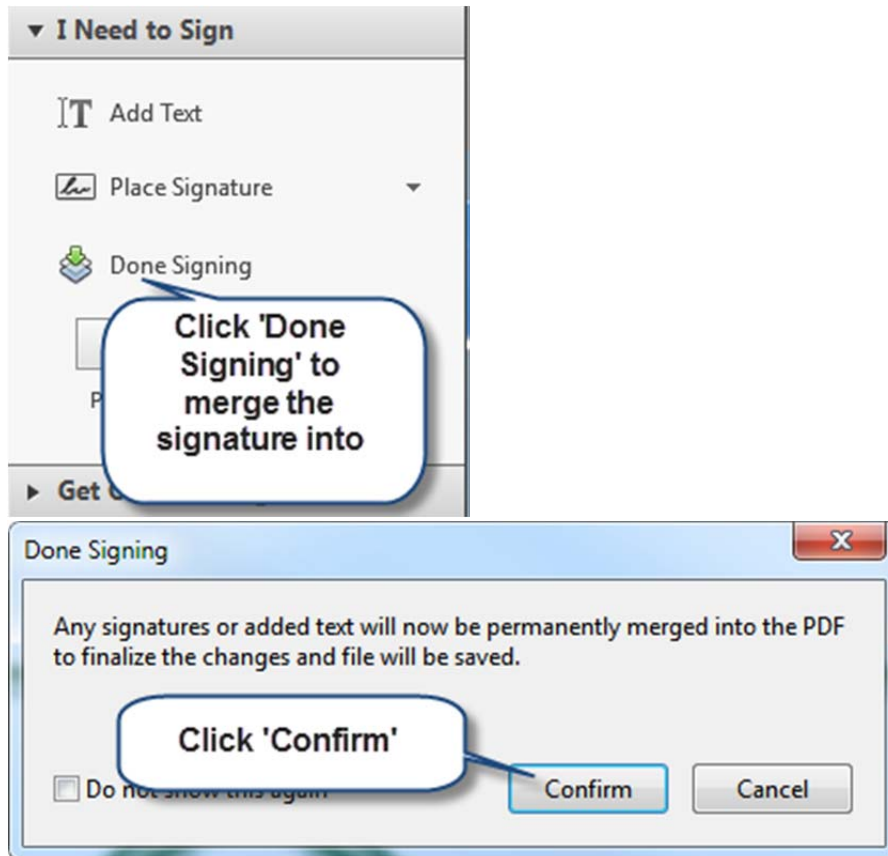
I Need to Sign

Add Text

Place Signature

Done Signing

P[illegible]

Click 'Done Signing' to merge the signature into

Get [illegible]

Done Signing

Any signatures or added text will now be permanently merged into the PDF to finalize the changes and file will be saved.

Click 'Confirm'

Do no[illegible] this again

Confirm

Cancel